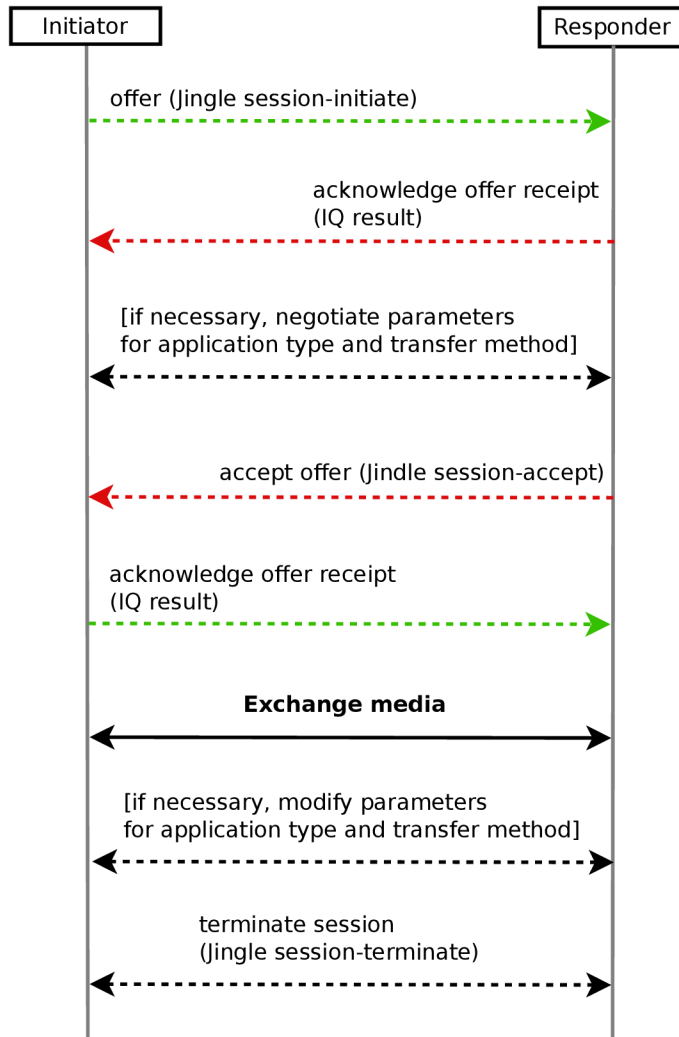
Initiator

Responder

offer (Jingle session-initiate)

acknowledge offer receipt
(IQ result)

[if necessary, negotiate parameters
for application type and transfer method]

accept offer (Jindle session-accept)

acknowledge offer receipt
(IQ result)

**Exchange media**

[if necessary, modify parameters
for application type and transfer method]

terminate session
(Jingle session-terminate)